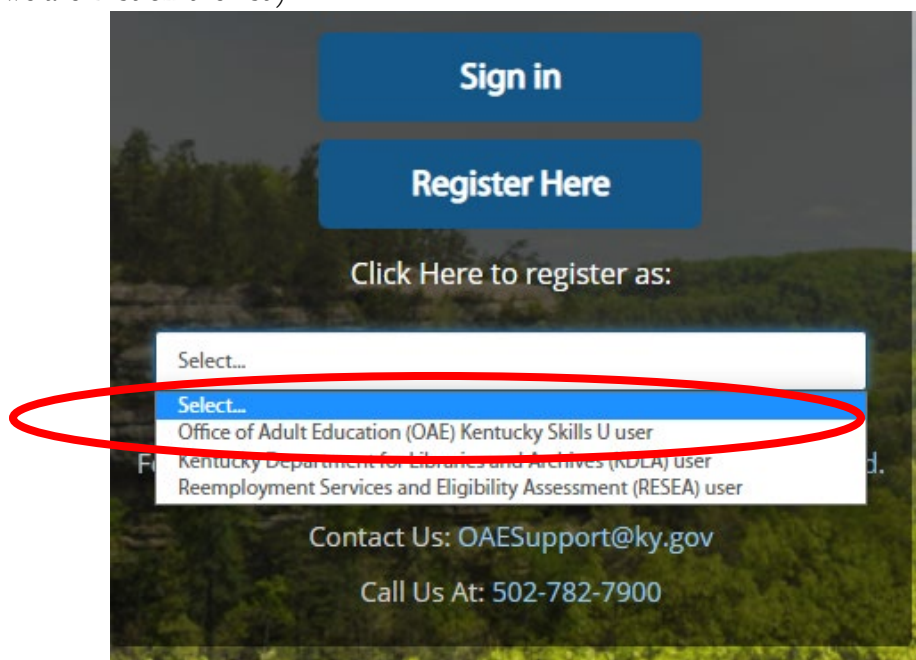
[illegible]

Sign in

Register Here

Click Here to register as:

Select...

Select...
Office of Adult Education (OAE) Kentucky Skills U user
Kentucky Department for Libraries and Archives (KDLA) user
Reemployment Services and Eligibility Assessment (RESEA) user

F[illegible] d.

Contact Us: OAESupport@ky.gov

Call Us At: 502-782-7900